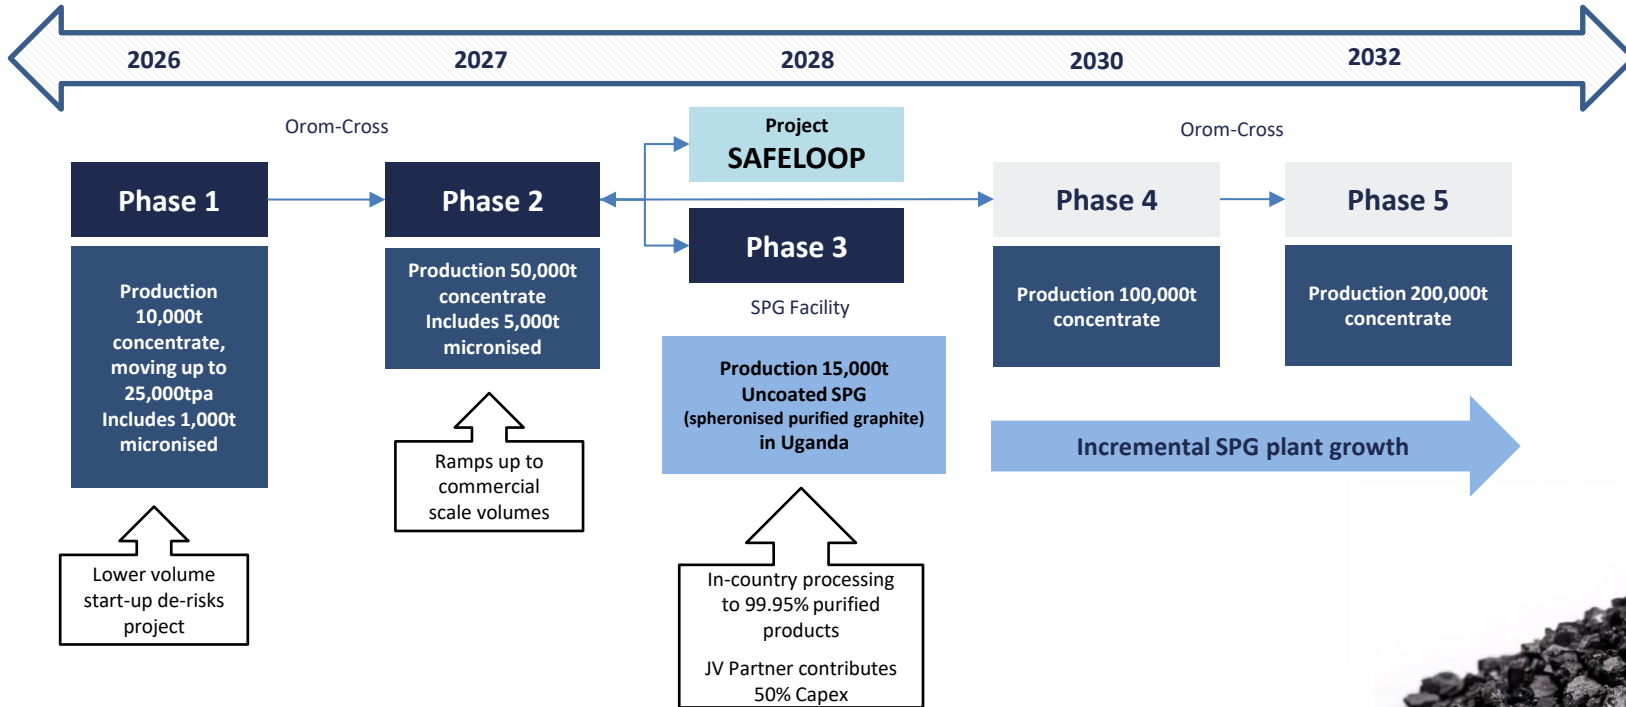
2026
2027
2028
2030
2032

Orom-Cross

Phase 1

Production 10,000t concentrate, moving up to 25,000tpa Includes 1,000t micronised

Lower volume start-up de-risks project

Phase 2

Production 50,000t concentrate Includes 5,000t micronised

Ramps up to commercial scale volumes

Project
SAFELOOP

Phase 3

SPG Facility

Production 15,000t Uncoated SPG (spheronised purified graphite) in Uganda

In-country processing to 99.95% purified products

JV Partner contributes 50% Capex

Orom-Cross

Phase 4

Production 100,000t concentrate

Phase 5

Production 200,000t concentrate

Incremental SPG plant growth